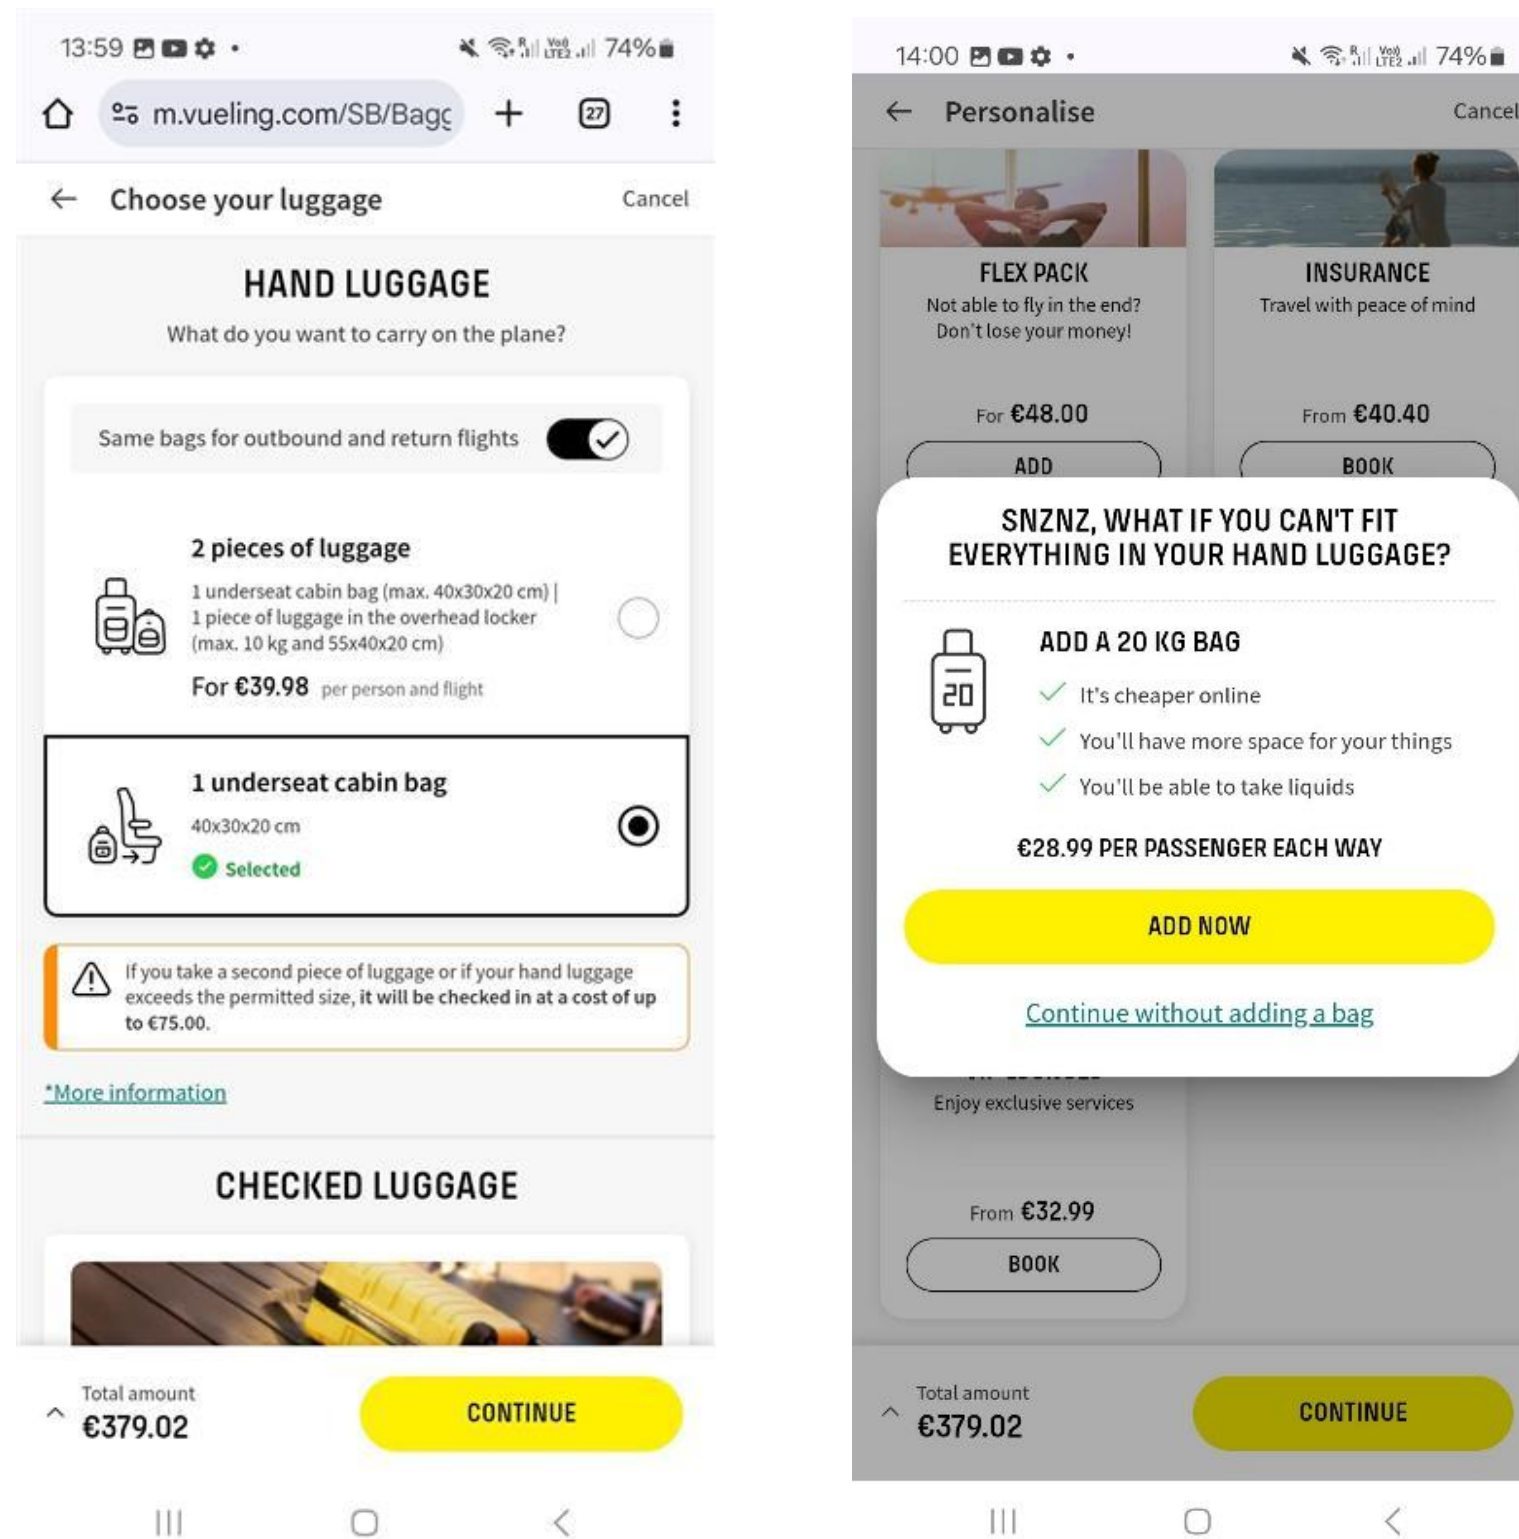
13:59 74%

m.vueling.com/SB/Bagg

27

Choose your luggage

Cancel

HAND LUGGAGE

What do you want to carry on the plane?

Same bags for outbound and return flights

2 pieces of luggage

1 underseat cabin bag (max. 40x30x20 cm) | 1 piece of luggage in the overhead locker (max. 10 kg and 55x40x20 cm)

For €39.98 per person and flight

1 underseat cabin bag

40x30x20 cm

Selected

If you take a second piece of luggage or if your hand luggage exceeds the permitted size, it will be checked in at a cost of up to €75.00.

*More information

CHECKED LUGGAGE

Total amount
€379.02

CONTINUE

14:00 74%

Personalise

Cancel

FLEX PACK
Not able to fly in the end? Don't lose your money!

For €48.00

ADD

INSURANCE
Travel with peace of mind

From €40.40

BOOK

SNZNZ, WHAT IF YOU CAN'T FIT EVERYTHING IN YOUR HAND LUGGAGE?

ADD A 20 KG BAG

20

It's cheaper online

You'll have more space for your things

You'll be able to take liquids

€28.99 PER PASSENGER EACH WAY

ADD NOW

Continue without adding a bag

Enjoy exclusive services

From €32.99

BOOK

Total amount
€379.02

CONTINUE